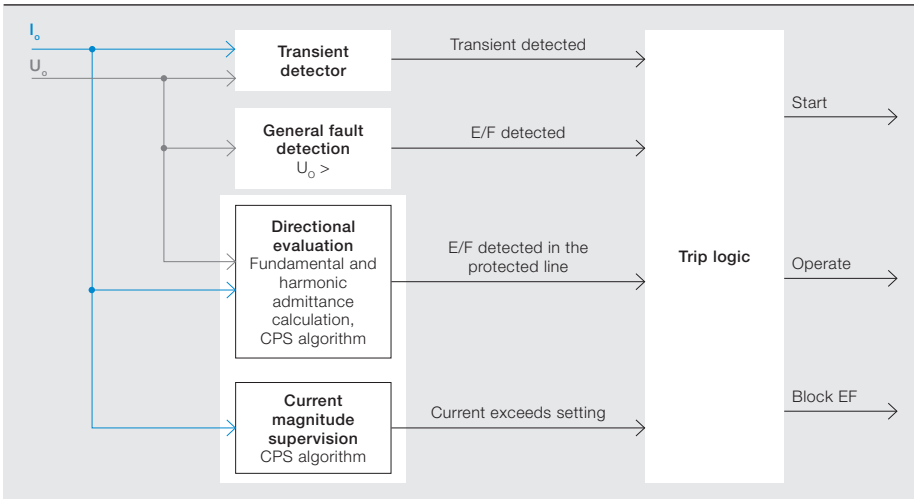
$I_o$

$U_o$

Transient detector

Transient detected

General fault detection
$U_o$ >

E/F detected

Directional evaluation
Fundamental and harmonic admittance calculation, CPS algorithm

E/F detected in the protected line

Current magnitude supervision
CPS algorithm

Current exceeds setting

Trip logic

Start

Operate

Block EF